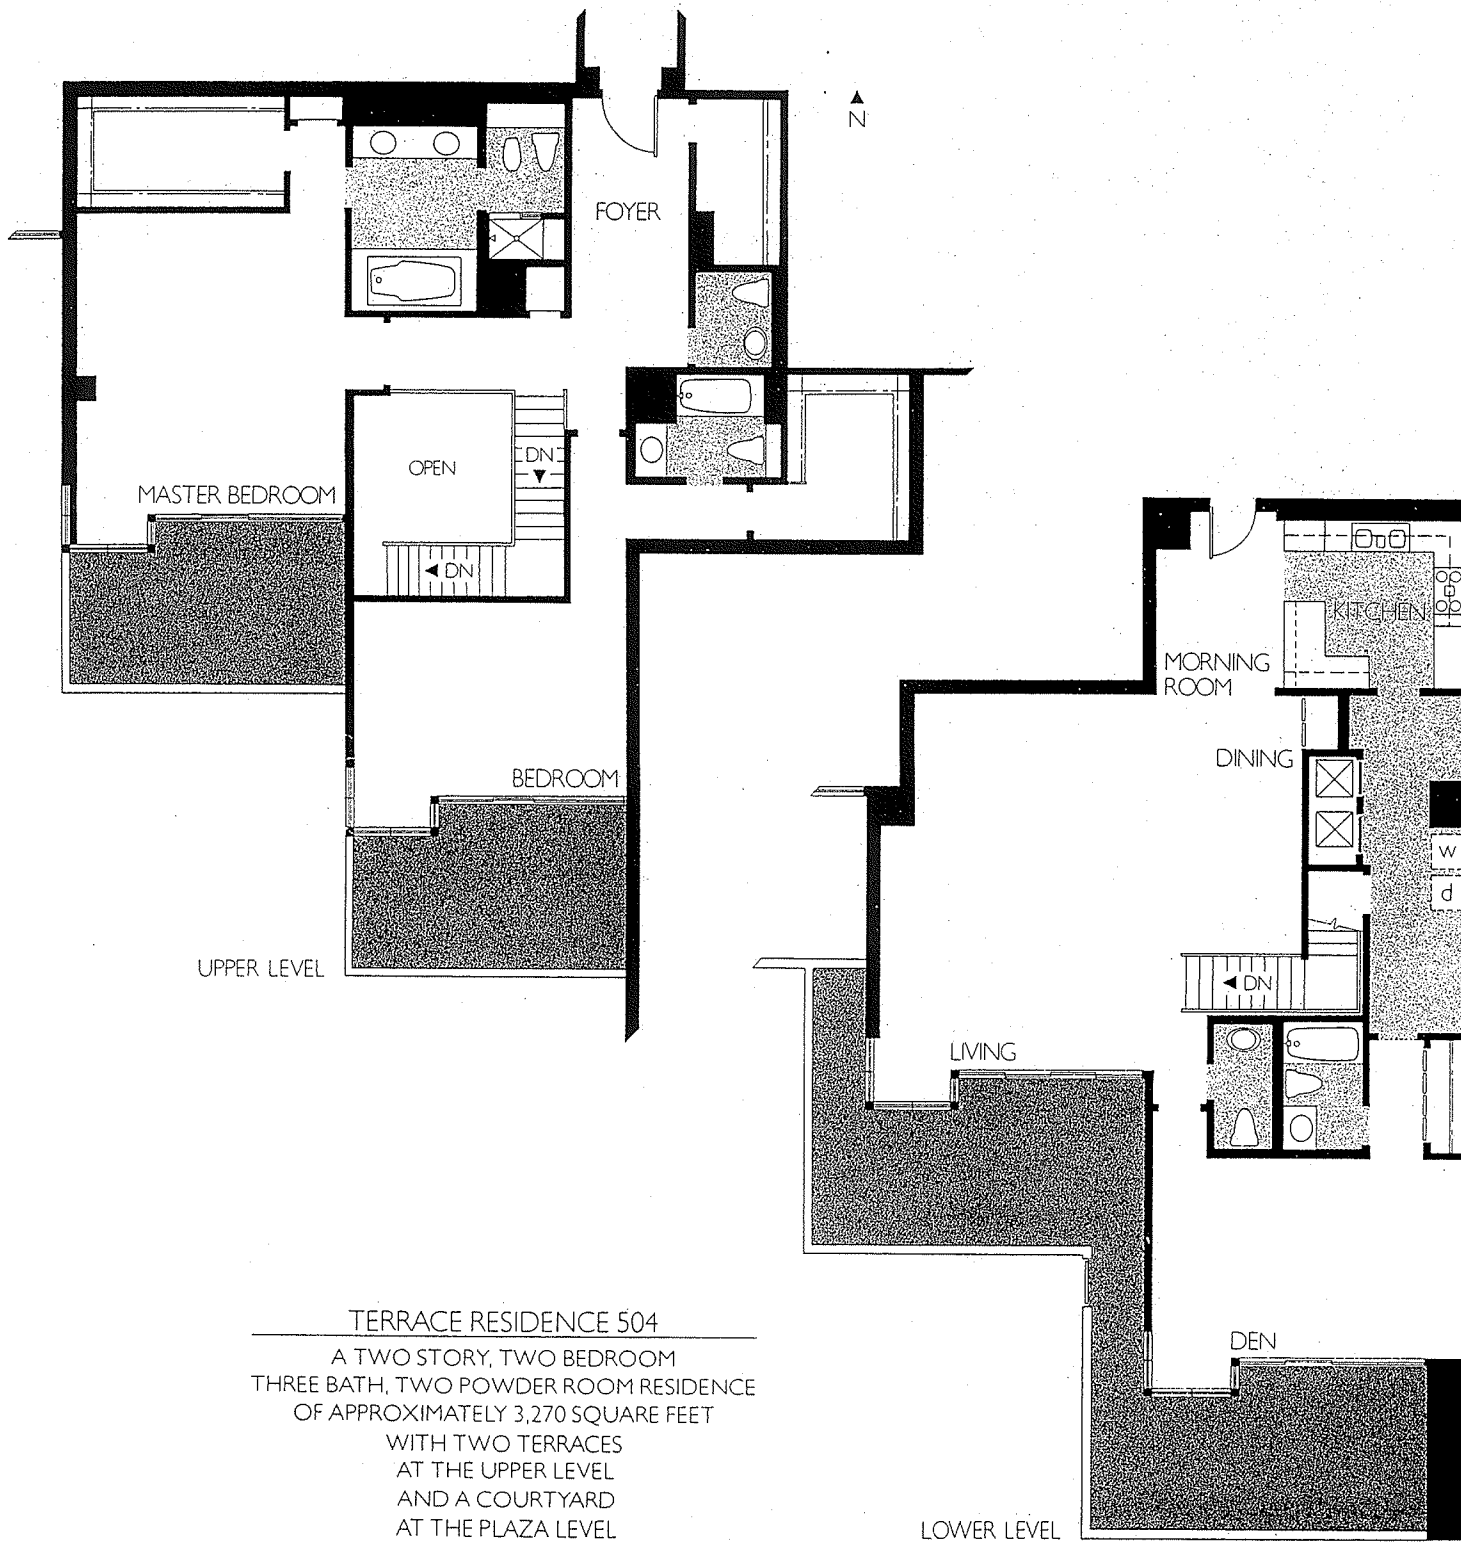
N

FOYER

OPEN

DN

DN

MASTER BEDROOM

BEDROOM

UPPER LEVEL

KITCHEN

MORNING ROOM

DINING

w

d

DN

LIVING

DEN

LOWER LEVEL

TERRACE RESIDENCE 504

A TWO STORY, TWO BEDROOM
THREE BATH, TWO POWDER ROOM RESIDENCE
OF APPROXIMATELY 3,270 SQUARE FEET
WITH TWO TERRACES
AT THE UPPER LEVEL
AND A COURTYARD
AT THE PLAZA LEVEL